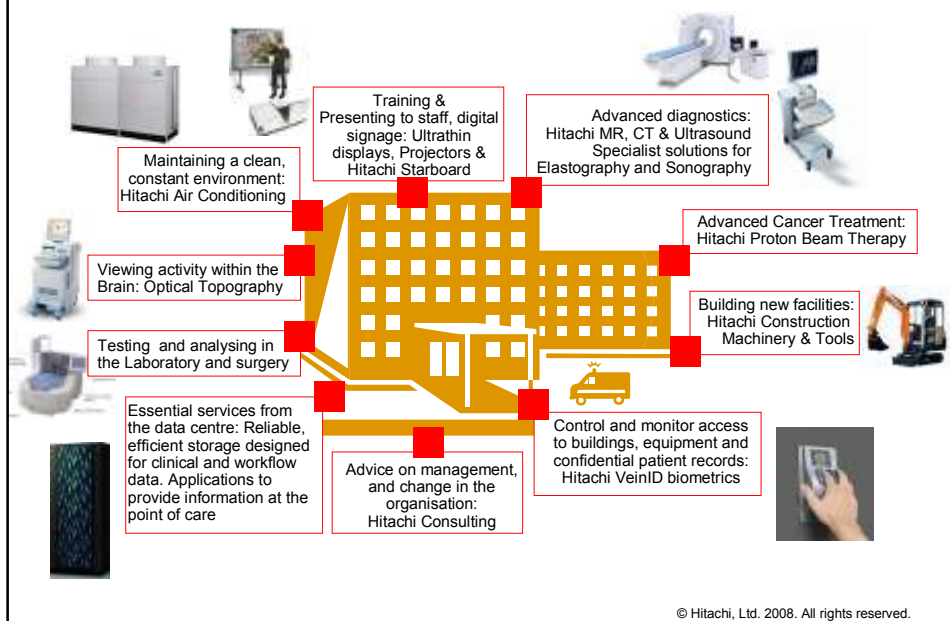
Training & Presenting to staff, digital signage: Ultrathin displays, Projectors & Hitachi Starboard

Advanced diagnostics: Hitachi MR, CT & Ultrasound Specialist solutions for Elastography and Sonography

Maintaining a clean, constant environment: Hitachi Air Conditioning

Advanced Cancer Treatment: Hitachi Proton Beam Therapy

Viewing activity within the Brain: Optical Topography

Building new facilities: Hitachi Construction Machinery & Tools

Testing and analysing in the Laboratory and surgery

Essential services from the data centre: Reliable, efficient storage designed for clinical and workflow data. Applications to provide information at the point of care

Control and monitor access to buildings, equipment and confidential patient records: Hitachi VeinID biometrics

Advice on management, and change in the organisation: Hitachi Consulting

© Hitachi, Ltd. 2008. All rights reserved.